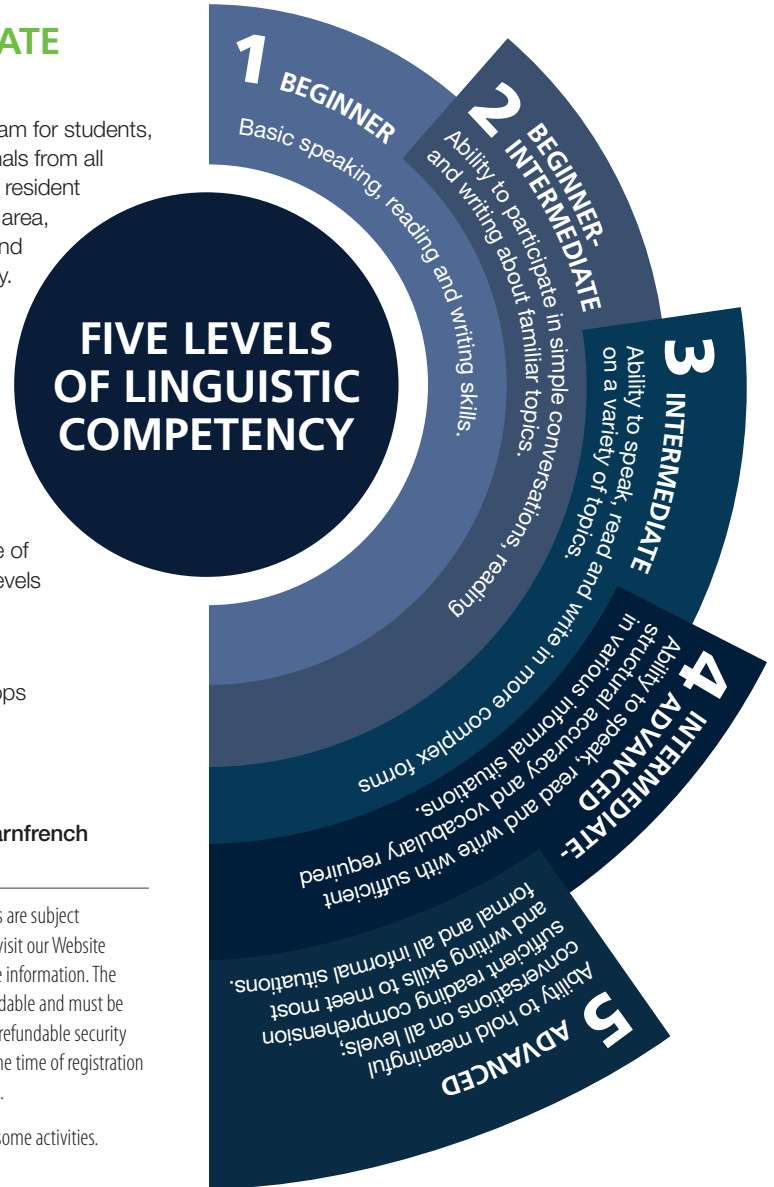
ATE

am for students, nals from all resident area, nd y.

e of evels

ps

arnfrench

s are subject visit our Website e information. The dable and must be refundable security he time of registration .

some activities.

FIVE LEVELS OF LINGUISTIC COMPETENCY

1 BEGINNER
Basic speaking, reading and writing skills.

2 BEGINNER-INTERMEDIATE
Ability to participate in simple conversations, reading and writing about familiar topics.

3 INTERMEDIATE
Ability to speak, read and write in more complex forms on a variety of topics.

4 INTERMEDIATE-ADVANCED
Ability to speak, read and write with sufficient structural accuracy and vocabulary required in various informal situations.

5 ADVANCED
Ability to hold meaningful conversations on all levels; sufficient reading comprehension and writing skills to meet most formal and all informal situations.